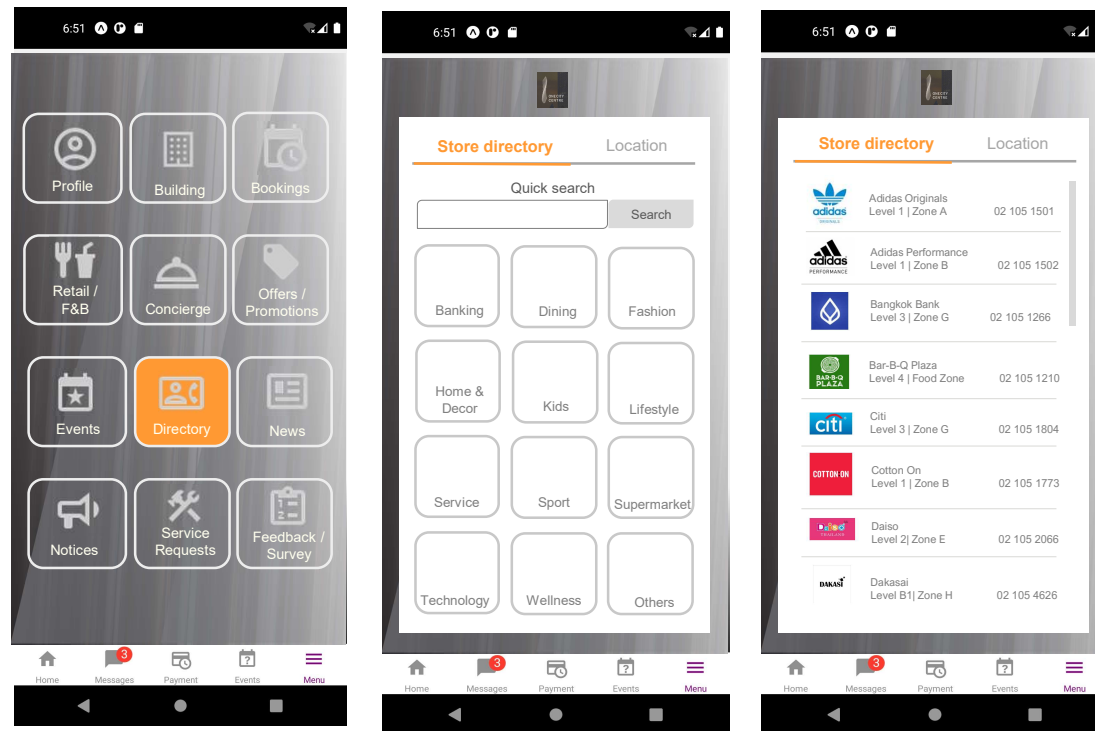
6:51

Profile
Building
Bookings
Retail / F&B
Concierge
Offers / Promotions
Events
Directory
News
Notices
Service Requests
Feedback / Survey

Home
3
Messages
Payment
Events
Menu

6:51

Store directory
Location

Quick search
Search

Banking
Dining
Fashion
Home & Decor
Kids
Lifestyle
Service
Sport
Supermarket
Technology
Wellness
Others

Home
3
Messages
Payment
Events
Menu

6:51

Store directory
Location

| | | |
|---|---|---|
| adidas | Adidas Originals Level 1 \| Zone A | 02 105 1501 |
| adidas PERFORMANCE | Adidas Performance Level 1 \| Zone B | 02 105 1502 |
| | Bangkok Bank Level 3 \| Zone G | 02 105 1266 |
| BAR-B-Q PLAZA | Bar-B-Q Plaza Level 4 \| Food Zone | 02 105 1210 |
| citi | Citi Level 3 \| Zone G | 02 105 1804 |
| COTTON ON | Cotton On Level 1 \| Zone B | 02 105 1773 |
| Daiso | Daiso Level 2\| Zone E | 02 105 2066 |
| DAKASI | Dakasai Level B1\| Zone H | 02 105 4626 |

Home
3
Messages
Payment
Events
Menu